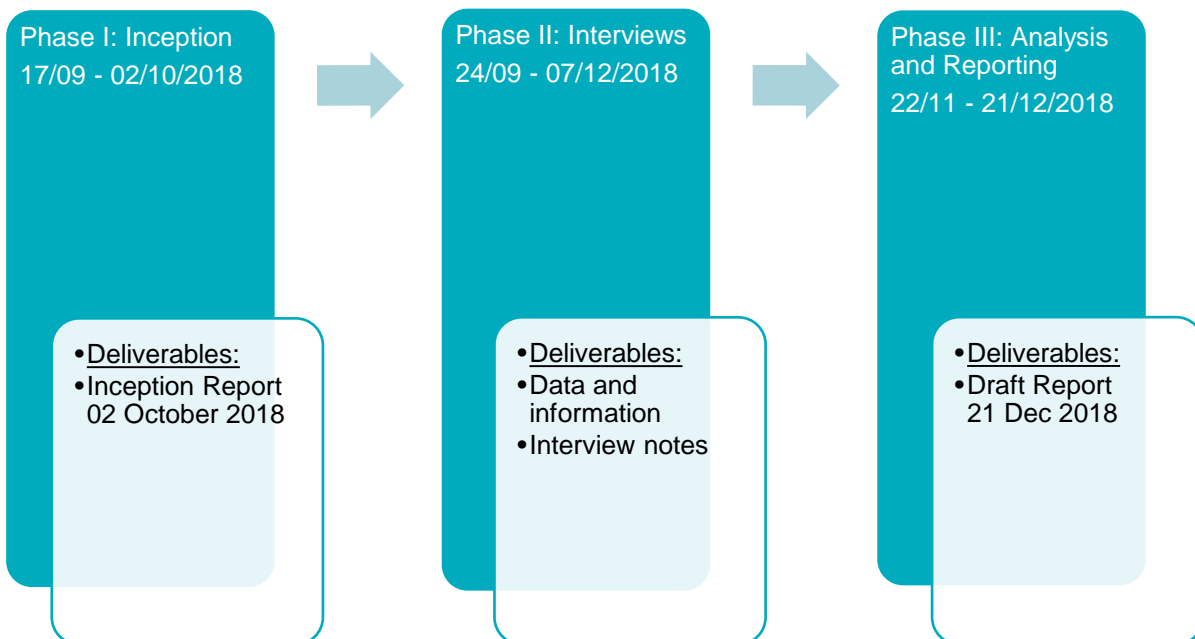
Phase I: Inception
17/09 - 02/10/2018

•Deliverables:
•Inception Report 02 October 2018

Phase II: Interviews
24/09 - 07/12/2018

•Deliverables:
•Data and information
•Interview notes

Phase III: Analysis and Reporting
22/11 - 21/12/2018

•Deliverables:
•Draft Report 21 Dec 2018